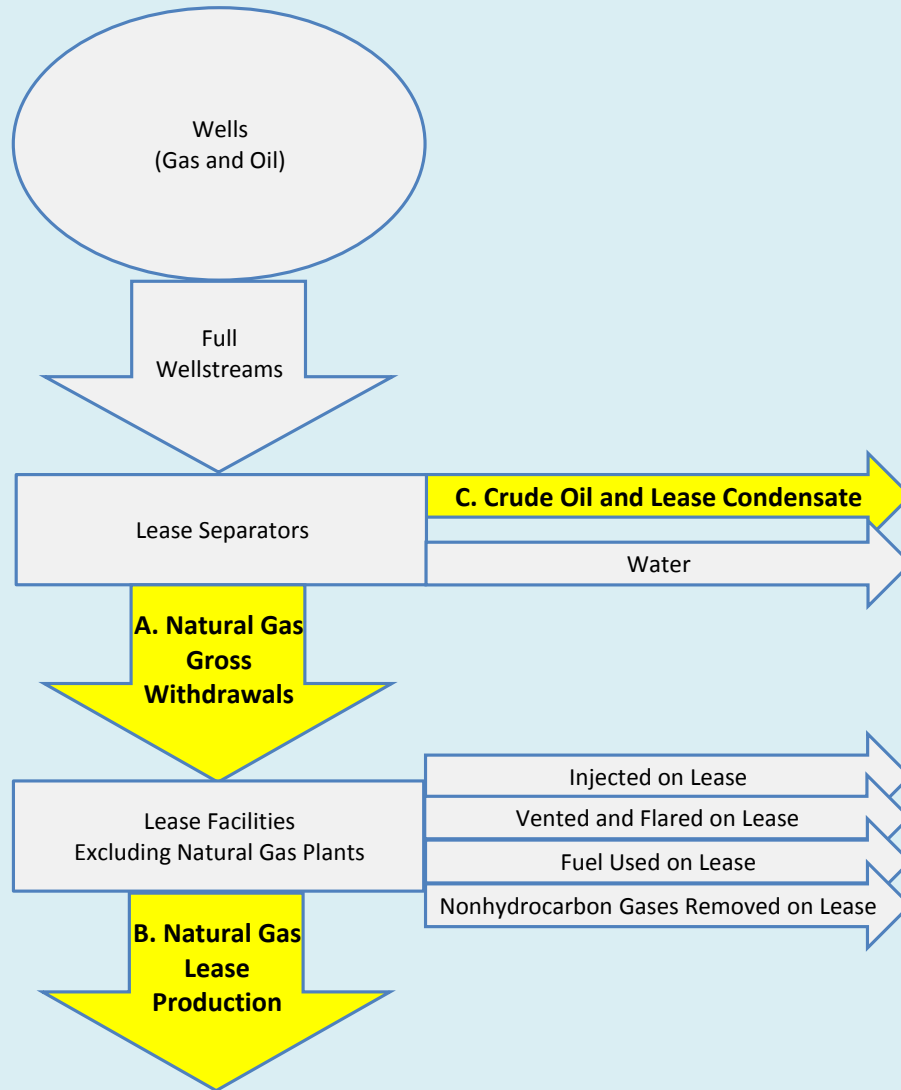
Wells
(Gas and Oil)

Full
Wellstreams

Lease Separators

C. Crude Oil and Lease Condensate

Water

A. Natural Gas
Gross
Withdrawals

Lease Facilities
Excluding Natural Gas Plants

Injected on Lease

Vented and Flared on Lease

Fuel Used on Lease

Nonhydrocarbon Gases Removed on Lease

B. Natural Gas
Lease
Production